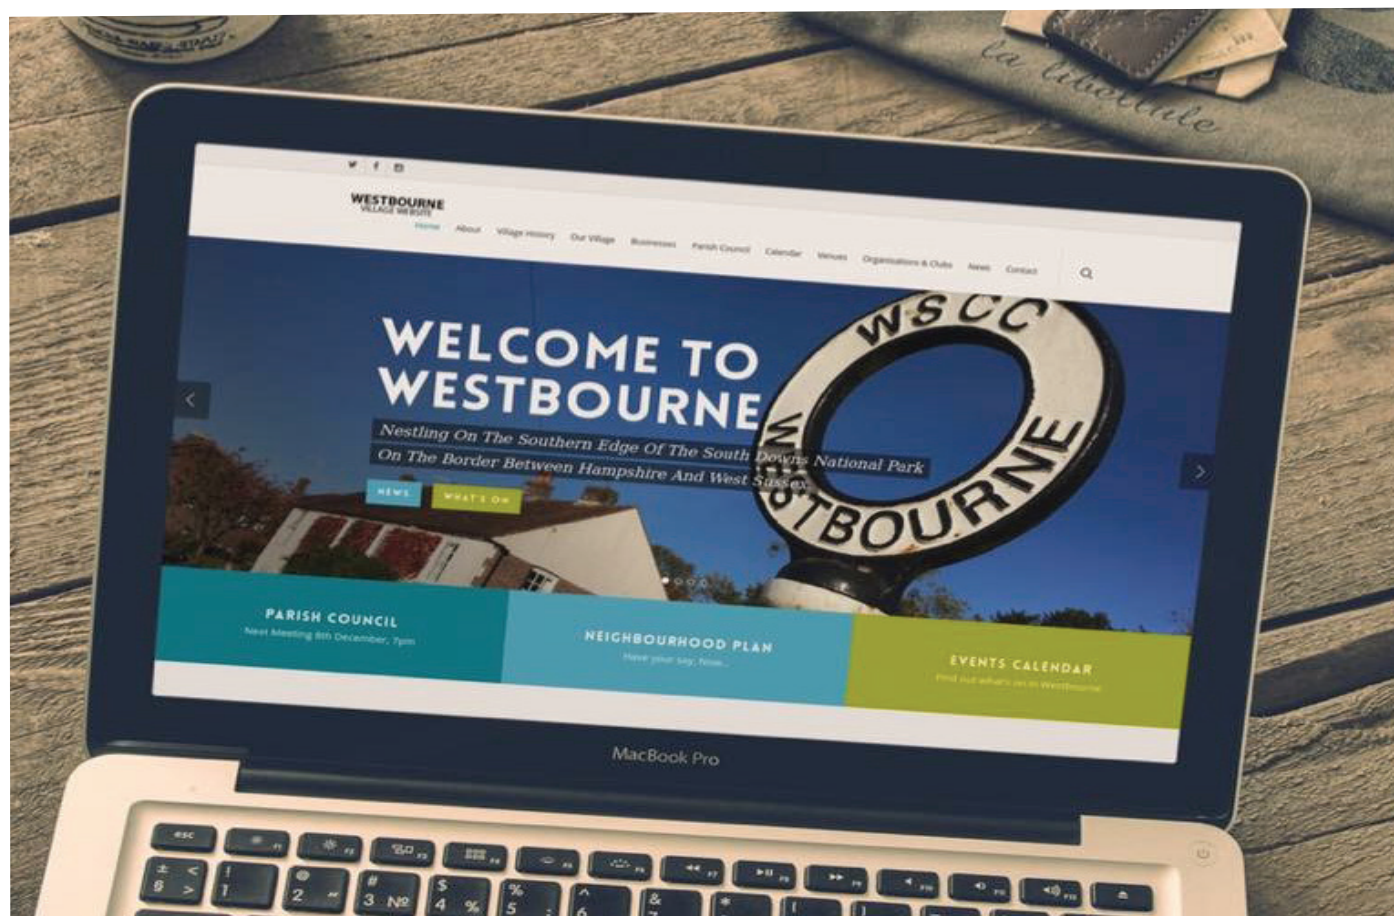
la libellule

WESTBOURNE
VILLAGE WEBSITE

Home About Village History Our Village Businesses Parish Council Calendar Venues Organisations & Clubs News Contact

WELCOME TO WESTBOURNE

Nestling On The Southern Edge Of The South Downs National Park On The Border Between Hampshire And West Sussex

NEWS WHAT'S ON

WSCC WESTBOURNE

PARISH COUNCIL
Next Meeting 8th December, 7pm

NEIGHBOURHOOD PLAN
Have your say. Now...

EVENTS CALENDAR
Find out what's on in Westbourne

MacBook Pro

esc